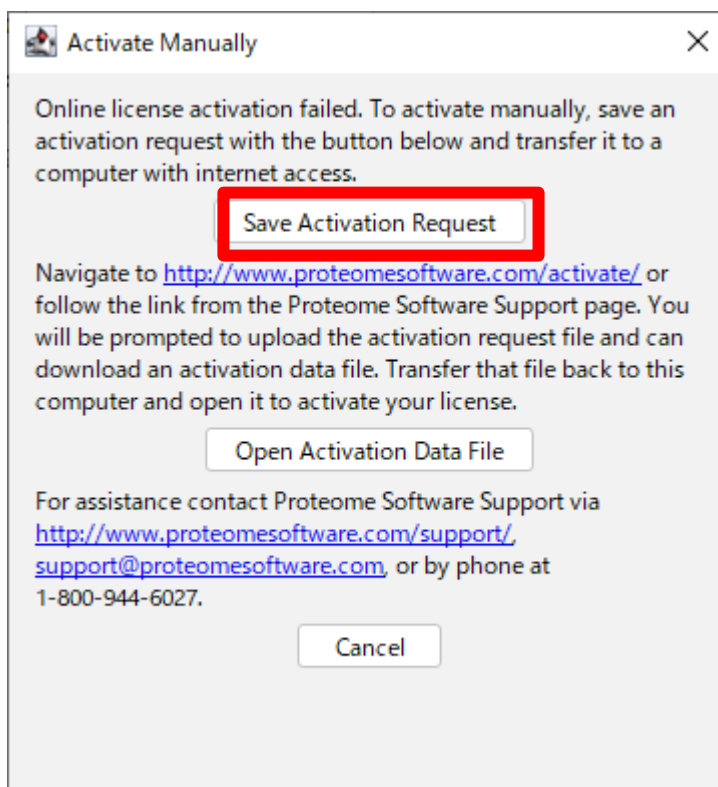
Activate Manually

Online license activation failed. To activate manually, save an activation request with the button below and transfer it to a computer with internet access.

Save Activation Request

Navigate to http://www.proteomesoftware.com/activate/ or follow the link from the Proteome Software Support page. You will be prompted to upload the activation request file and can download an activation data file. Transfer that file back to this computer and open it to activate your license.

Open Activation Data File

For assistance contact Proteome Software Support via http://www.proteomesoftware.com/support/, support@proteomesoftware.com, or by phone at 1-800-944-6027.

Cancel